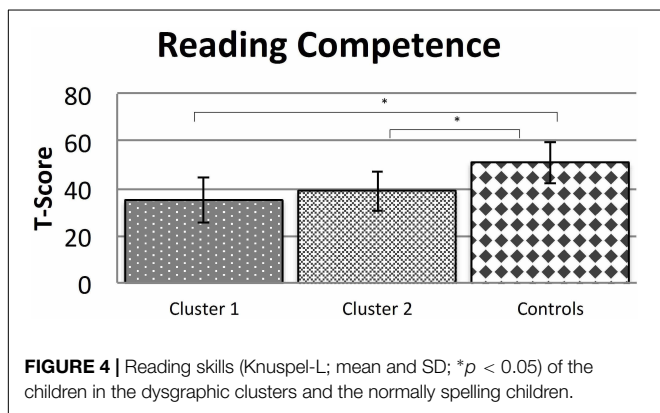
Reading Competence

80
60
40
20
0

T-Score

*
*

Cluster 1
Cluster 2
Controls

**FIGURE 4 |** Reading skills (Knuspel-L; mean and SD; $^{*}p < 0.05$) of the children in the dysgraphic clusters and the normally spelling children.